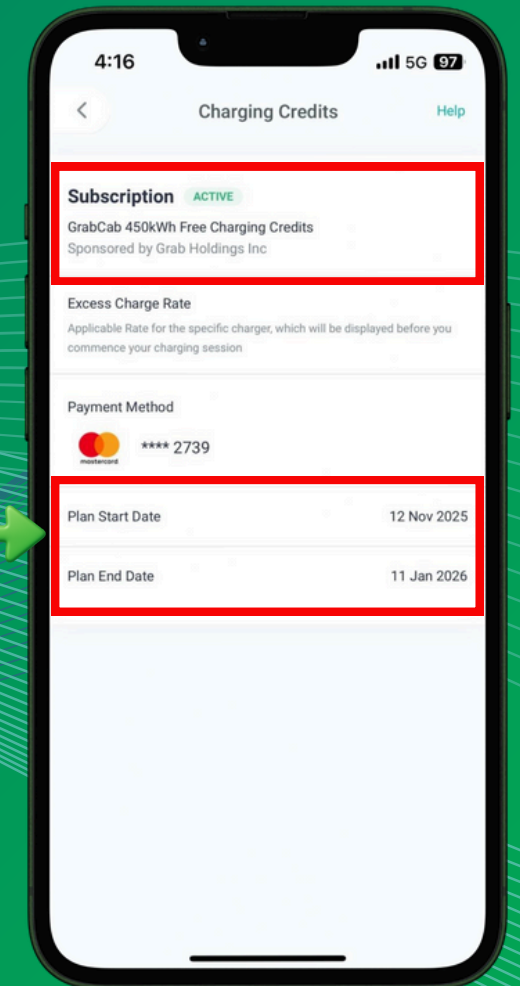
4:16
5G 97

<
Charging Credits
Help

Subscription ACTIVE
GrabCab 450kWh Free Charging Credits
Sponsored by Grab Holdings Inc

Excess Charge Rate
Applicable Rate for the specific charger, which will be displayed before you commence your charging session

Payment Method
mastercard
**** 2739

Plan Start Date 12 Nov 2025
Plan End Date 11 Jan 2026